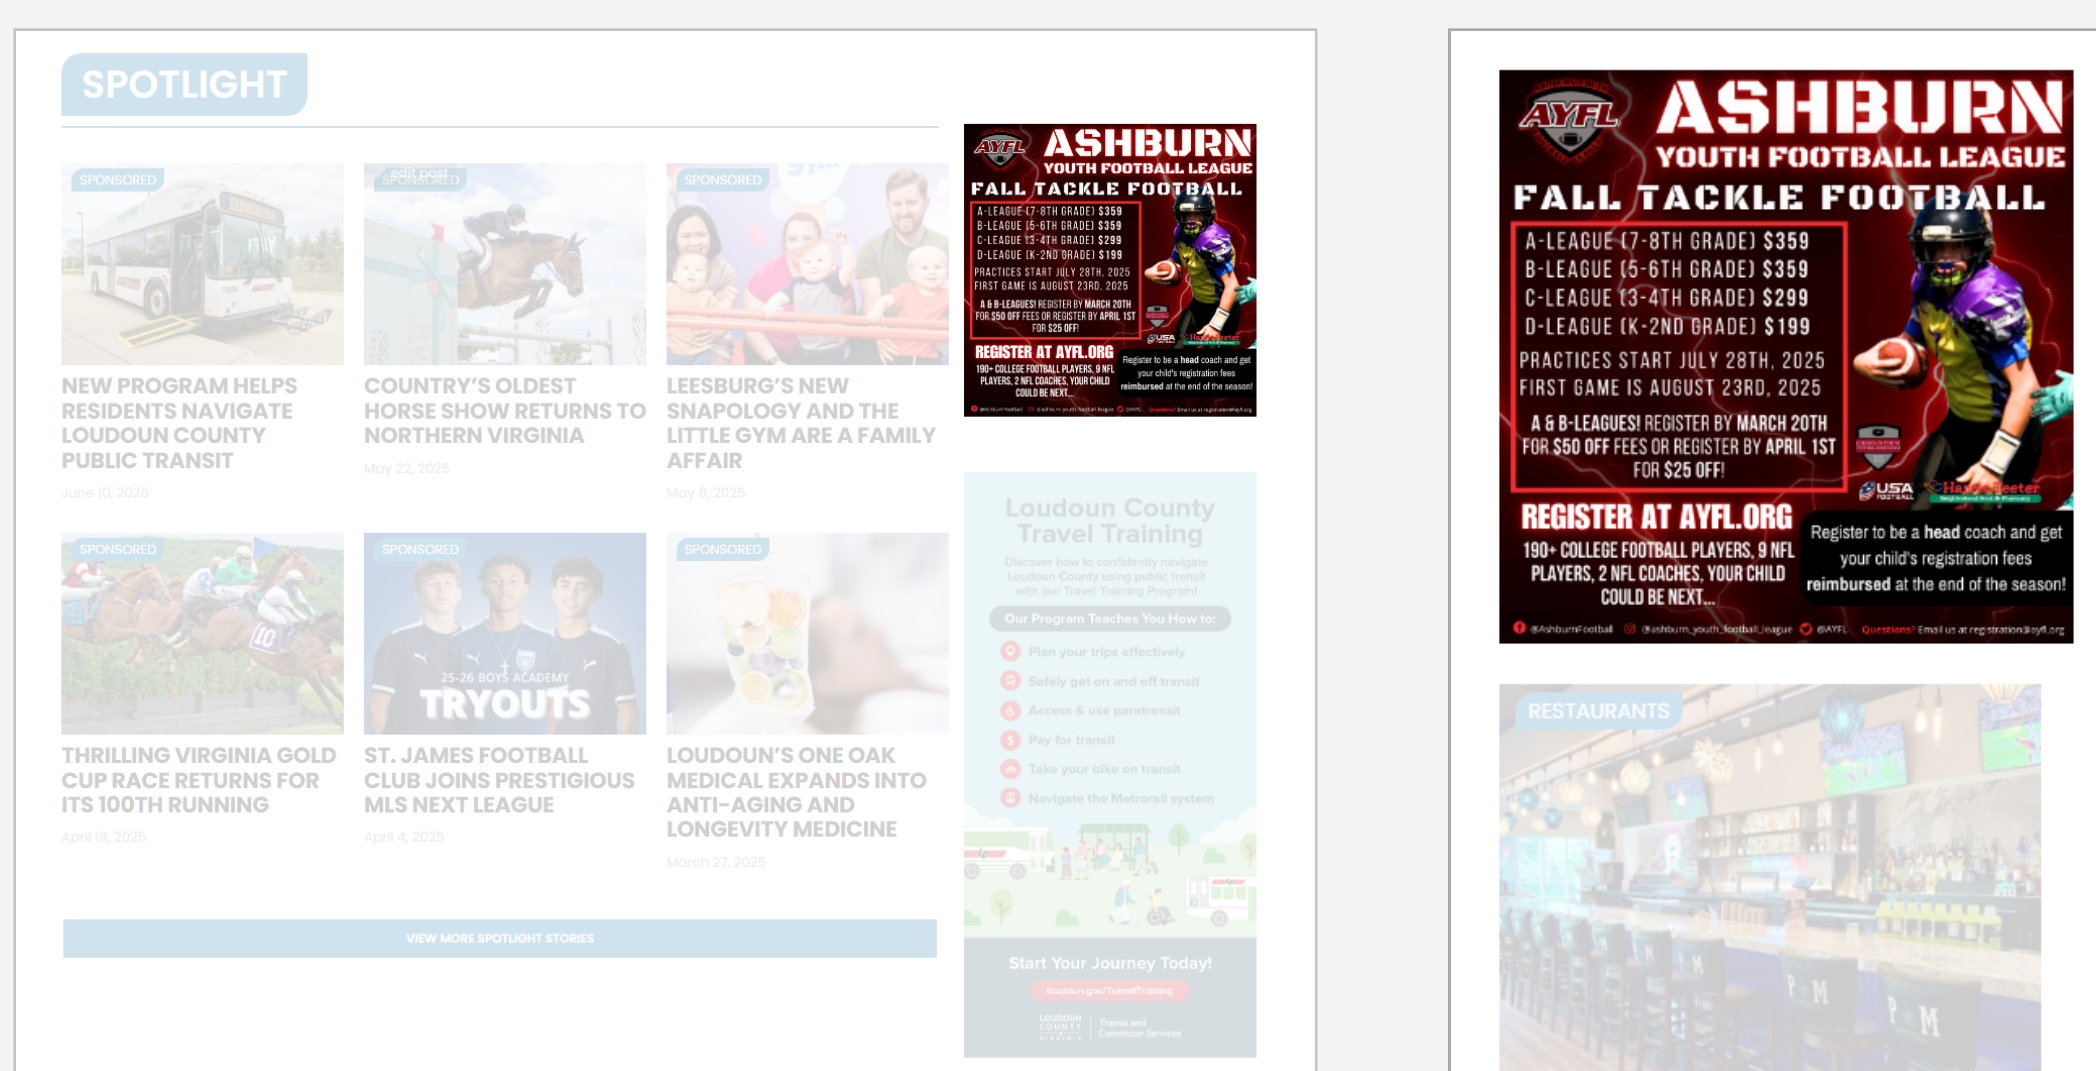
SPOTLIGHT

SPONSORED

NEW PROGRAM HELPS RESIDENTS NAVIGATE LOUDOUN COUNTY PUBLIC TRANSIT

June 10, 2025

edit post
SPONSORED

COUNTRY'S OLDEST HORSE SHOW RETURNS TO NORTHERN VIRGINIA

May 22, 2025

SPONSORED

LEESBURG'S NEW SNAPOLOGY AND THE LITTLE GYM ARE A FAMILY AFFAIR

May 8, 2025

SPONSORED

THRILLING VIRGINIA GOLD CUP RACE RETURNS FOR ITS 100TH RUNNING

April 18, 2025

SPONSORED

25-26 BOYS ACADEMY
TRYOUTS

ST. JAMES FOOTBALL CLUB JOINS PRESTIGIOUS MLS NEXT LEAGUE

April 4, 2025

SPONSORED

LOUDOUN'S ONE OAK MEDICAL EXPANDS INTO ANTI-AGING AND LONGEVITY MEDICINE

March 27, 2025

VIEW MORE SPOTLIGHT STORIES

AYFL
ASHBURN
YOUTH FOOTBALL LEAGUE
FALL TACKLE FOOTBALL
A-LEAGUE (7-8TH GRADE) $359
B-LEAGUE (5-6TH GRADE) $359
C-LEAGUE (3-4TH GRADE) $299
D-LEAGUE (K-2ND GRADE) $199
PRACTICES START JULY 28TH, 2025
FIRST GAME IS AUGUST 23RD, 2025
A & B-LEAGUES! REGISTER BY MARCH 20TH FOR $50 OFF FEES OR REGISTER BY APRIL 1ST FOR $25 OFF!
REGISTER AT AYFL.ORG
190+ COLLEGE FOOTBALL PLAYERS, 9 NFL PLAYERS, 2 NFL COACHES, YOUR CHILD COULD BE NEXT...
Register to be a head coach and get your child's registration fees reimbursed at the end of the season!
USA FOOTBALL
Harris Teeter
@AshburnFootball @ashburn_youth_football_league @AYFL Questions? Email us at registration@ayfl.org

Loudoun County Travel Training
Discover how to confidently navigate Loudoun County using public transit with our Travel Training Program!
Our Program Teaches You How to:
Plan your trips effectively
Safely get on and off transit
Access & use paratransit
Pay for transit
Take your bike on transit
Navigate the Metrorail system
Start Your Journey Today!
loudoun.gov/TransitTraining
LOUDOUN COUNTY VIRGINIA | Transit and Commuter Services

RESTAURANTS